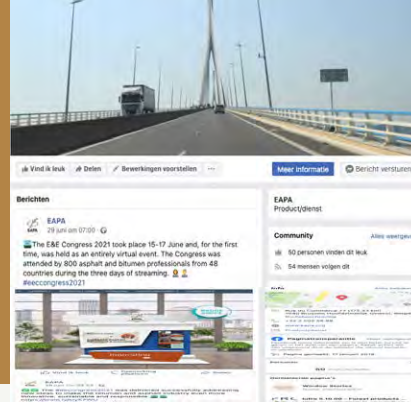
Vind ik leuk
Delen
Bewerkingen voorstellen
...
Meer informatie
Bericht versturen

Berichten

EAPA
29 juni om 07:00 ·

The E&E Congress 2021 took place 15-17 June and, for the first time, was held as an entirely virtual event. The Congress was attended by 800 asphalt and bitumen professionals from 48 countries during the three days of streaming.
#eecongress2021

EAPA
Product/dienst

Community
Alles weergeven
50 personen vinden dit leuk
54 mensen volgen dit

Info

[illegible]

EAPA
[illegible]